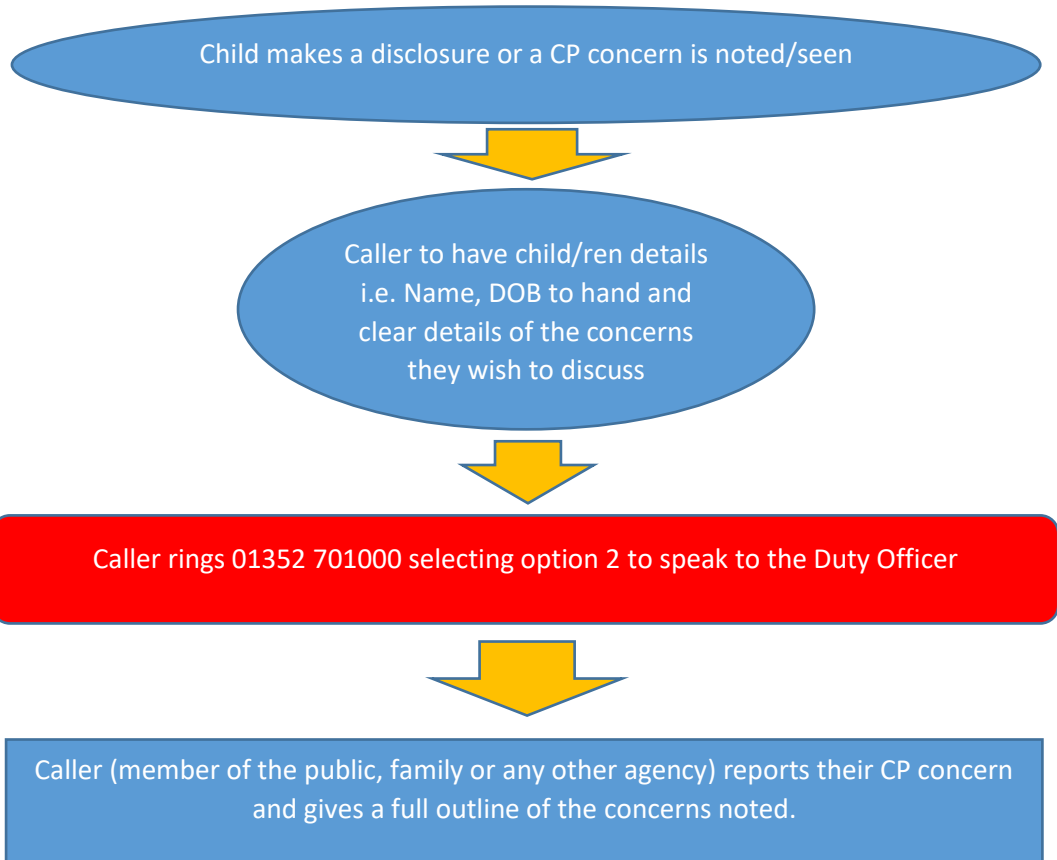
Child makes a disclosure or a CP concern is noted/seen

Caller to have child/ren details i.e. Name, DOB to hand and clear details of the concerns they wish to discuss

Caller rings 01352 701000 selecting option 2 to speak to the Duty Officer

Caller (member of the public, family or any other agency) reports their CP concern and gives a full outline of the concerns noted.